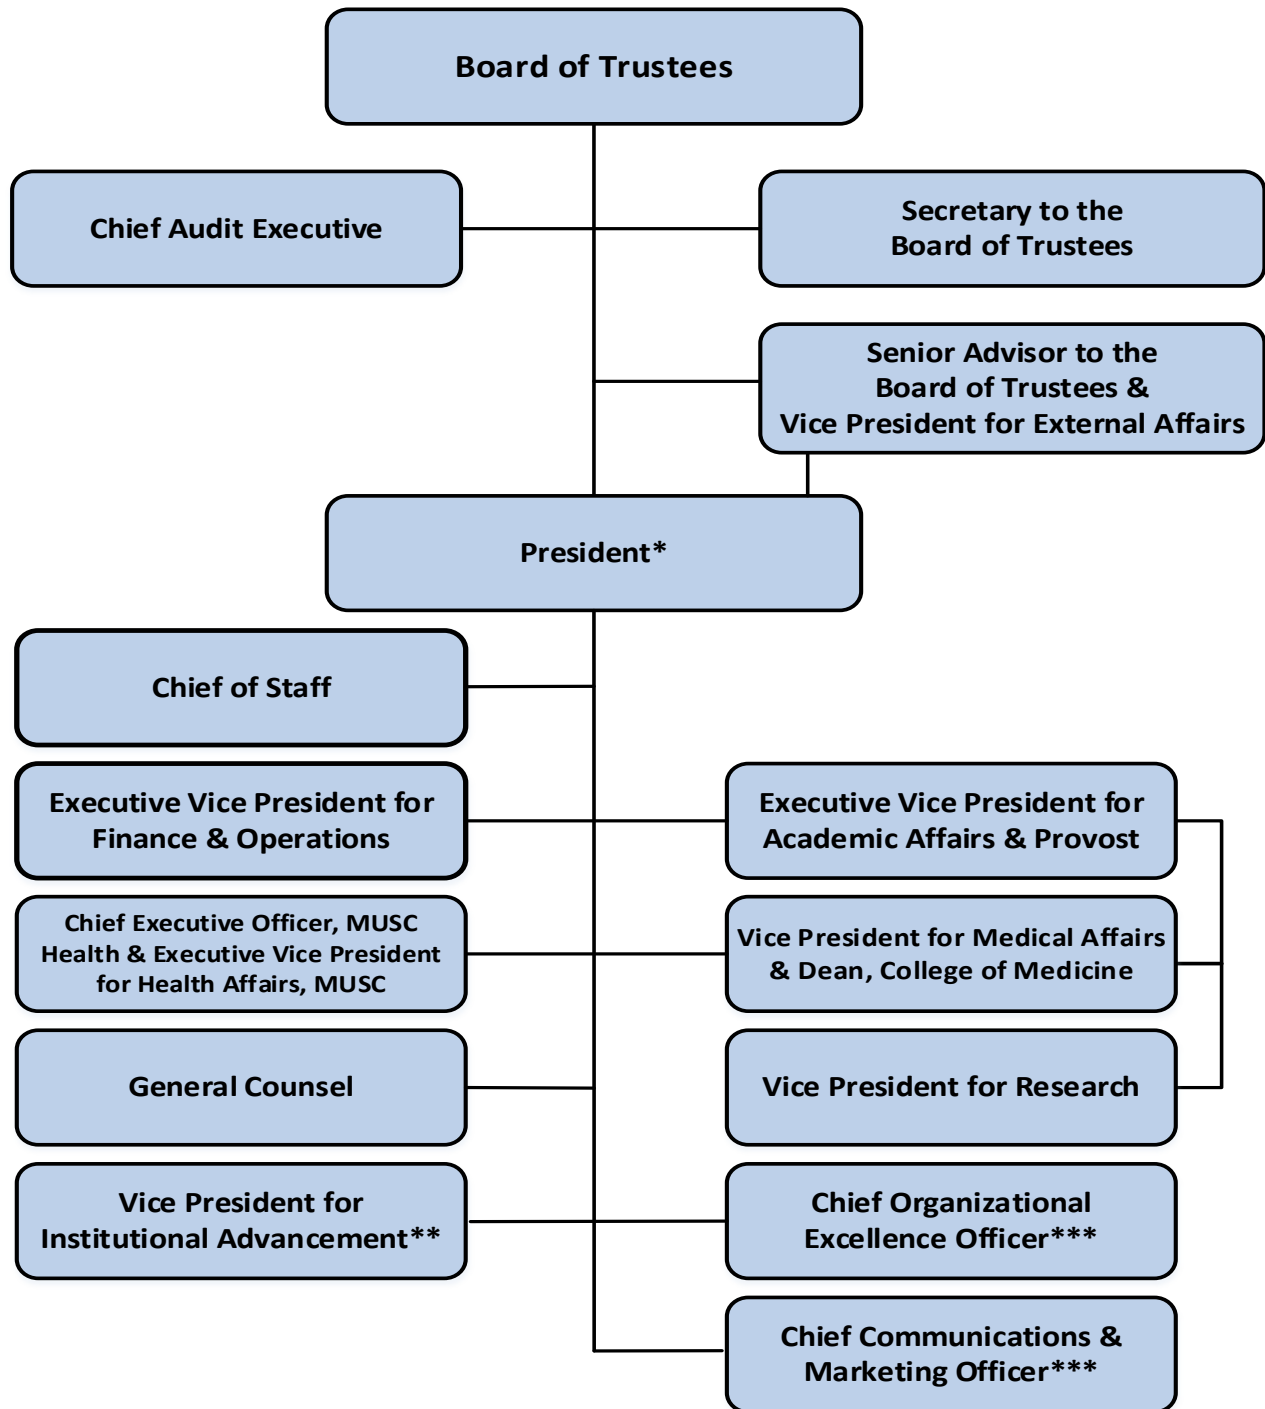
Board of Trustees

Chief Audit Executive

Secretary to the Board of Trustees

Senior Advisor to the Board of Trustees & Vice President for External Affairs

President*

Chief of Staff

Executive Vice President for Finance & Operations

Executive Vice President for Academic Affairs & Provost

Chief Executive Officer, MUSC Health & Executive Vice President for Health Affairs, MUSC

Vice President for Medical Affairs & Dean, College of Medicine

General Counsel

Vice President for Research

Vice President for Institutional Advancement**

Chief Organizational Excellence Officer***

Chief Communications & Marketing Officer***